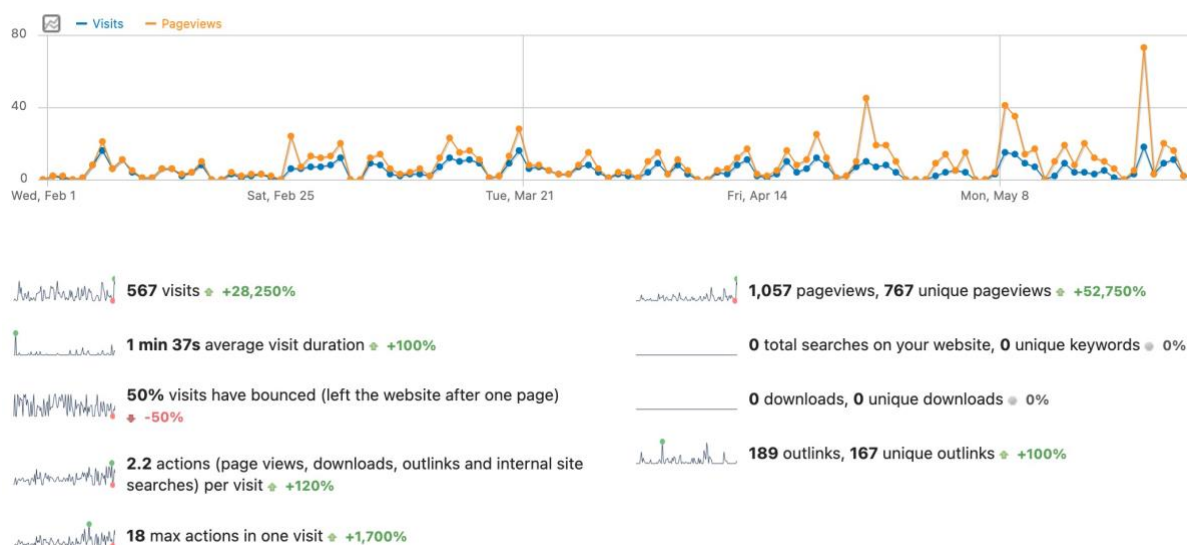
— Visits — Pageviews

80

40

0

Wed, Feb 1 Sat, Feb 25 Tue, Mar 21 Fri, Apr 14 Mon, May 8

567 visits +28,250%

1 min 37s average visit duration +100%

50% visits have bounced (left the website after one page) -50%

2.2 actions (page views, downloads, outlinks and internal site searches) per visit +120%

18 max actions in one visit +1,700%

1,057 pageviews, 767 unique pageviews +52,750%

0 total searches on your website, 0 unique keywords 0%

0 downloads, 0 unique downloads 0%

189 outlinks, 167 unique outlinks +100%